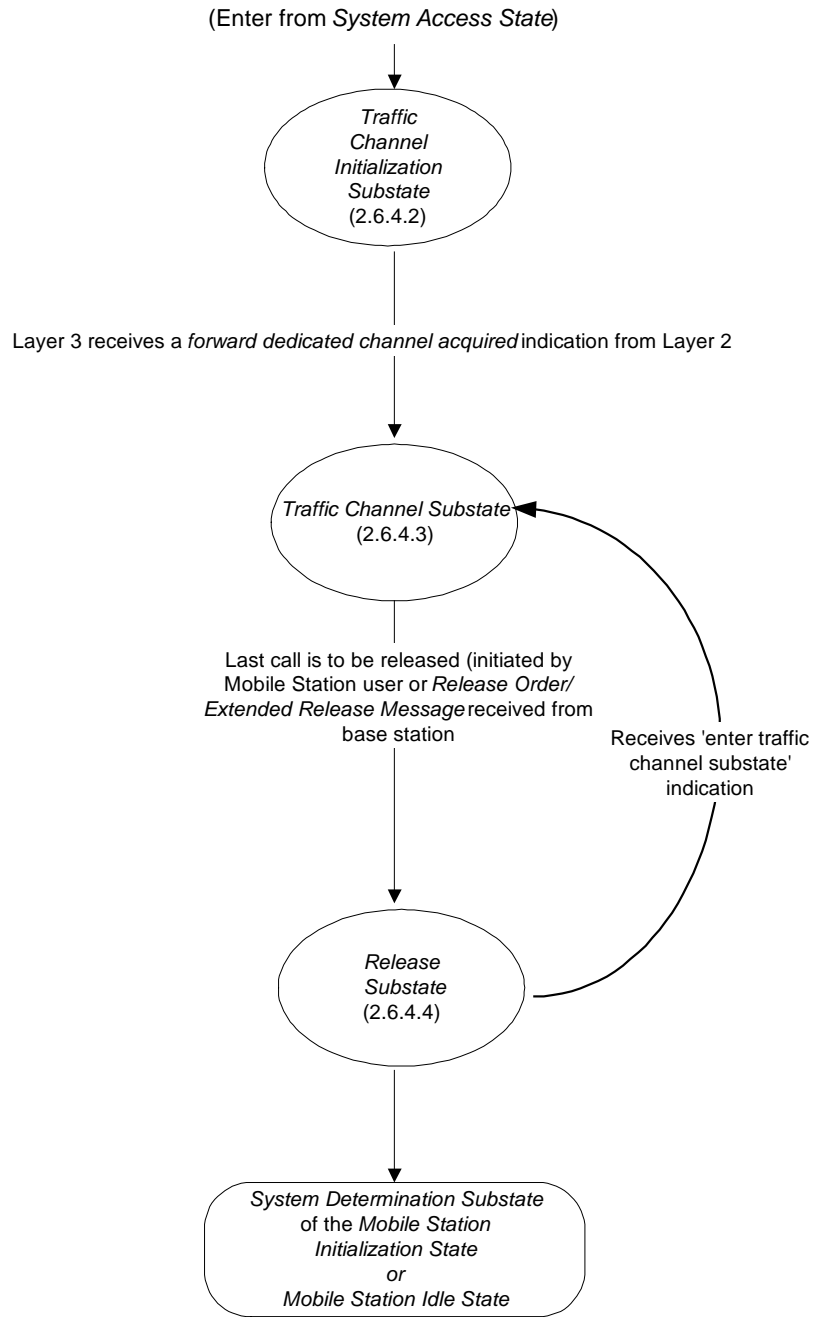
(Enter from *System Access State*)

*Traffic Channel Initialization Substate* (2.6.4.2)

Layer 3 receives a *forward dedicated channel acquired* indication from Layer 2

*Traffic Channel Substate* (2.6.4.3)

Last call is to be released (initiated by Mobile Station user or *Release Order/ Extended Release Message* received from base station

Receives 'enter traffic channel substate' indication

*Release Substate* (2.6.4.4)

*System Determination Substate* of the *Mobile Station Initialization State* *or* *Mobile Station Idle State*